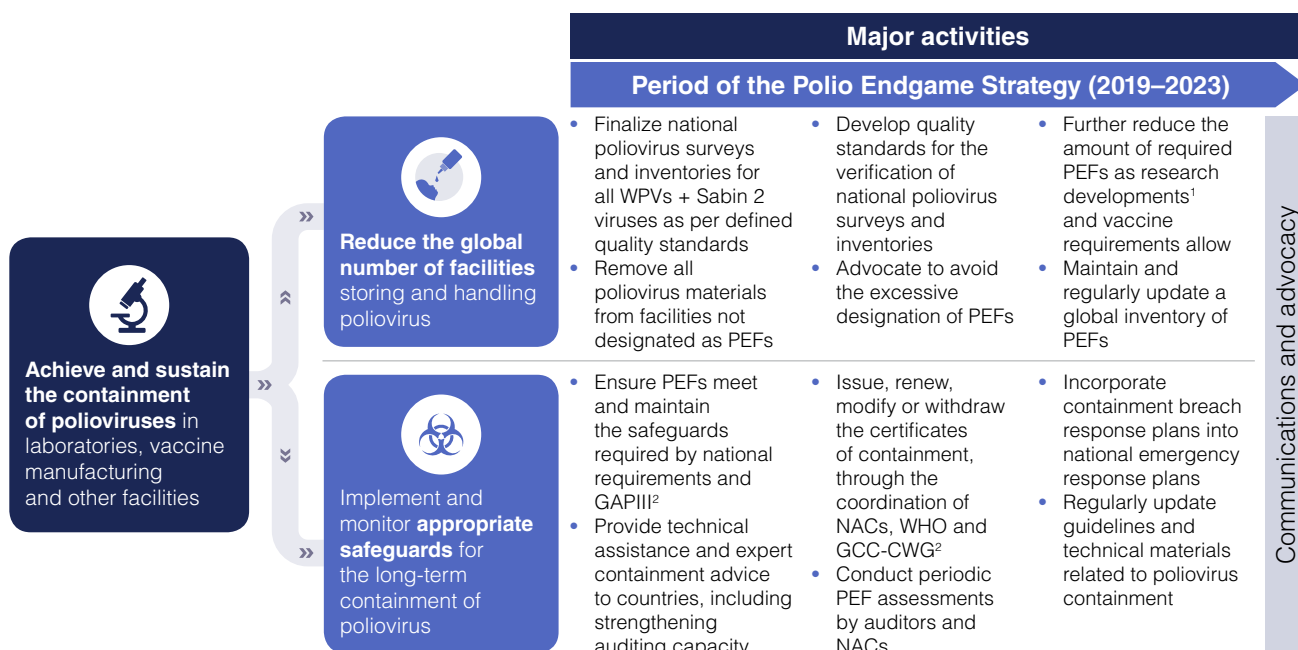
Major activities

Period of the Polio Endgame Strategy (2019–2023)

Achieve and sustain the containment of polioviruses in laboratories, vaccine manufacturing and other facilities

Reduce the global number of facilities storing and handling poliovirus

- Finalize national poliovirus surveys and inventories for all WPVs + Sabin 2 viruses as per defined quality standards
- Remove all poliovirus materials from facilities not designated as PEFs

- Develop quality standards for the verification of national poliovirus surveys and inventories
- Advocate to avoid the excessive designation of PEFs

- Further reduce the amount of required PEFs as research developments$^1$ and vaccine requirements allow
- Maintain and regularly update a global inventory of PEFs

Implement and monitor appropriate safeguards for the long-term containment of poliovirus

- Ensure PEFs meet and maintain the safeguards required by national requirements and GAPIII$^2$
- Provide technical assistance and expert containment advice to countries, including strengthening auditing capacity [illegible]

- Issue, renew, modify or withdraw the certificates of containment, through the coordination of NACs, WHO and GCC-CWG$^2$
- Conduct periodic PEF assessments by auditors and NACs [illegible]

- Incorporate containment breach response plans into national emergency response plans
- Regularly update guidelines and technical materials related to poliovirus containment

Communications and advocacy